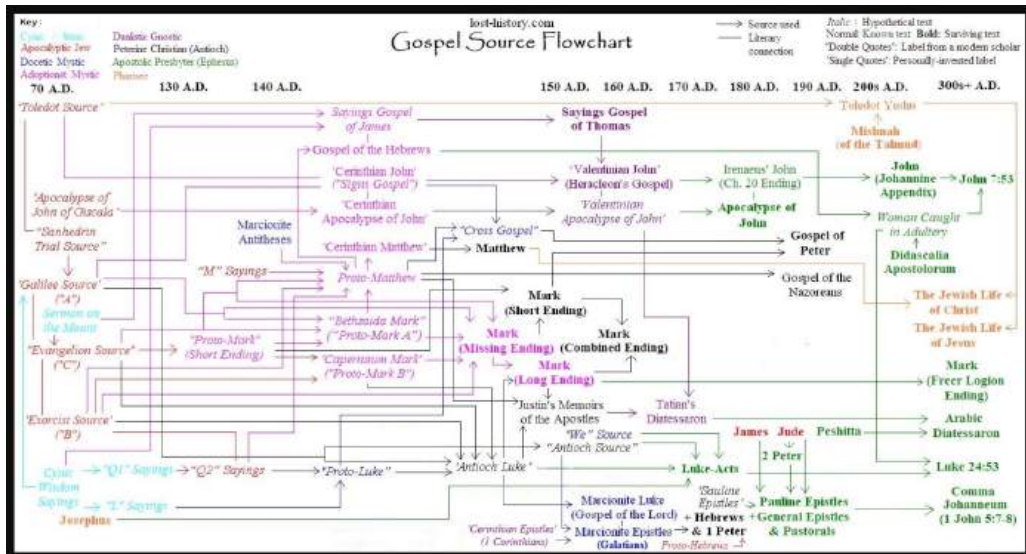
Key:
Cynic / Stoic
Apocalyptic Jew
Docetic Mystic
Adoptionist Mystic
Dualistic Gnostic
Petrine Christian (Antioch)
Apostolic Presbyter (Ephesus)
Pharisee

lost-history.com
Gospel Source Flowchart

→ Source used
— Literary connection

Italic: Hypothetical text
Normal: Known text Bold: Surviving text
"Double Quotes": Label from a modern scholar
'Single Quotes': Personally-invented label

70 A.D. 130 A.D. 140 A.D. 150 A.D. 160 A.D. 170 A.D. 180 A.D. 190 A.D. 200s A.D. 300s+ A.D.

'Toledot Source'
Toledot Yeshu
Mishnah (of the Talmud)
Sayings Gospel of James
Sayings Gospel of Thomas
Gospel of the Hebrews
'Cerinthian John' ("Signs Gospel")
'Valentinian John' (Heracleon's Gospel)
Irenaeus' John (Ch. 20 Ending)
John (Johannine Appendix)
John 7:53
'Apocalypse of John of Gacala'
'Cerinthian Apocalypse of John'
'Valentinian Apocalypse of John'
Apocalypse of John
Woman Caught in Adultery
"Sanhedrin Trial Source"
Marcionite Antitheses
'Cerinthian Matthew'
"Cross Gospel"
Matthew
Gospel of Peter
Didascalia Apostolorum
"Galilee Source" ("A")
"M" Sayings
Proto-Matthew
Gospel of the Nazoreans
The Jewish Life of Christ
Sermon on the Mount
Mark (Short Ending)
The Jewish Life of Jesus
"Evangelion Source" ("C")
"Proto-Mark" (Short Ending)
"Bethsaida Mark" ("Proto-Mark A")
Mark (Missing Ending)
Mark (Combined Ending)
"Capernaum Mark" ("Proto-Mark B")
Mark (Long Ending)
Mark (Freer Logion Ending)
"Exorcist Source" ("B")
Justin's Memoirs of the Apostles
Tatian's Diatessaron
Arabic Diatessaron
James
Jude
Peshitta
"We" Source
"Antioch Source"
2 Peter
Cynic Wisdom Sayings
"Q1" Sayings
"Q2" Sayings
"Proto-Luke"
'Antioch Luke'
Luke-Acts
Luke 24:53
"L" Sayings
Marcionite Luke (Gospel of the Lord)
'Pauline Epistles'
Pauline Epistles
Comma Johanneum (1 John 5:7-8)
Josephus
+ Hebrews & 1 Peter
+General Epistles & Pastorals
'Cerinthian Epistles' (1 Corinthians)
Marcionite Epistles (Galatians)
Proto-Hebrews